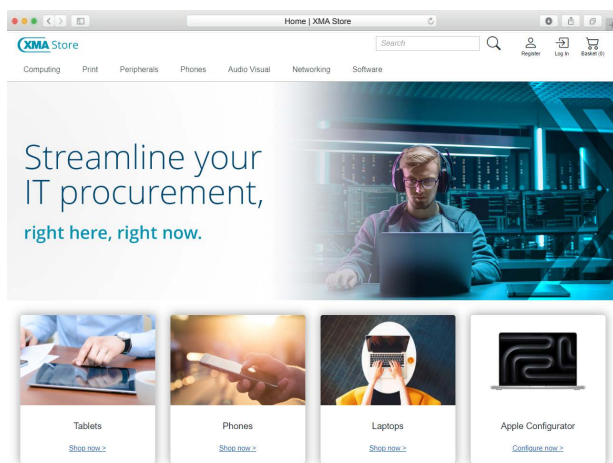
Home | XMA Store

XMA Store

Search

Register Log In Basket (0)

Computing Print Peripherals Phones Audio Visual Networking Software

Streamline your IT procurement,

right here, right now.

Tablets

Shop now >

Phones

Shop now >

Laptops

Shop now >

Apple Configurator

Configure now >